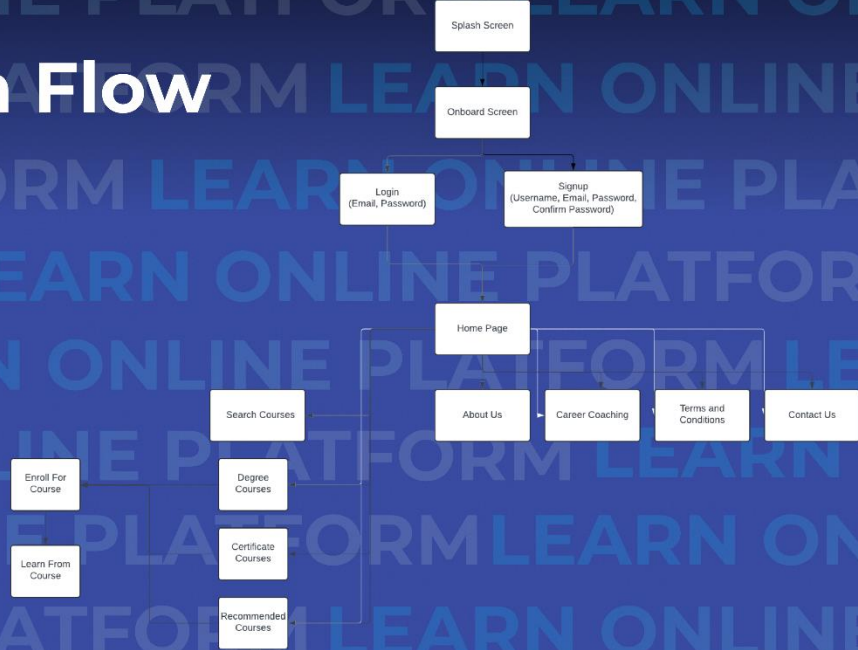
n Flow

Splash Screen

Onboard Screen

Login
(Email, Password)

Signup
(Username, Email, Password, Confirm Password)

Home Page

Search Courses

About Us

Career Coaching

Terms and Conditions

Contact Us

Enroll For Course

Degree Courses

Learn From Course

Certificate Courses

Recommended Courses

LEARN ONLINE PLATFORM LEARN ONLINE PLATFORM LEARN ONLINE PLATFORM